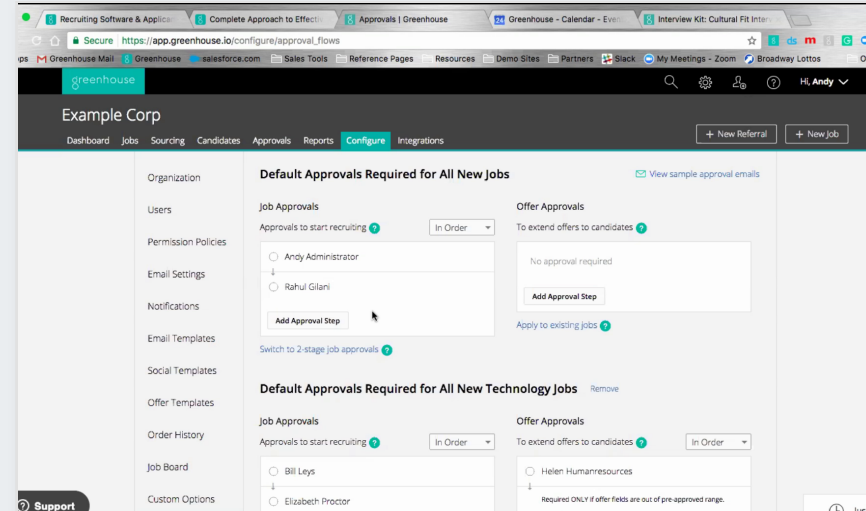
Recruiting Software & Applica | Complete Approach to Effecti | Approvals | Greenhouse | Greenhouse - Calendar - Even | Interview Kit: Cultural Fit Interv

Secure https://app.greenhouse.io/configure/approval_flows

ps Greenhouse Mail Greenhouse salesforce.com Sales Tools Reference Pages Resources Demo Sites Partners Slack My Meetings - Zoom Broadway Lottos

greenhouse

Hi, Andy

Example Corp

Dashboard Jobs Sourcing Candidates Approvals Reports Configure Integrations

+ New Referral + New Job

Organization
Users
Permission Policies
Email Settings
Notifications
Email Templates
Social Templates
Offer Templates
Order History
Job Board
Custom Options

Default Approvals Required for All New Jobs

View sample approval emails

Job Approvals
Approvals to start recruiting ? In Order
Andy Administrator
Rahul Gilani
Add Approval Step
Switch to 2-stage job approvals ?

Offer Approvals
To extend offers to candidates ?
No approval required
Add Approval Step
Apply to existing jobs ?

Default Approvals Required for All New Technology Jobs Remove

Job Approvals
Approvals to start recruiting ? In Order
Bill Leys
Elizabeth Proctor

Offer Approvals
To extend offers to candidates ? In Order
Helen Humanresources
Required ONLY if offer fields are out of pre-approved range.

Support